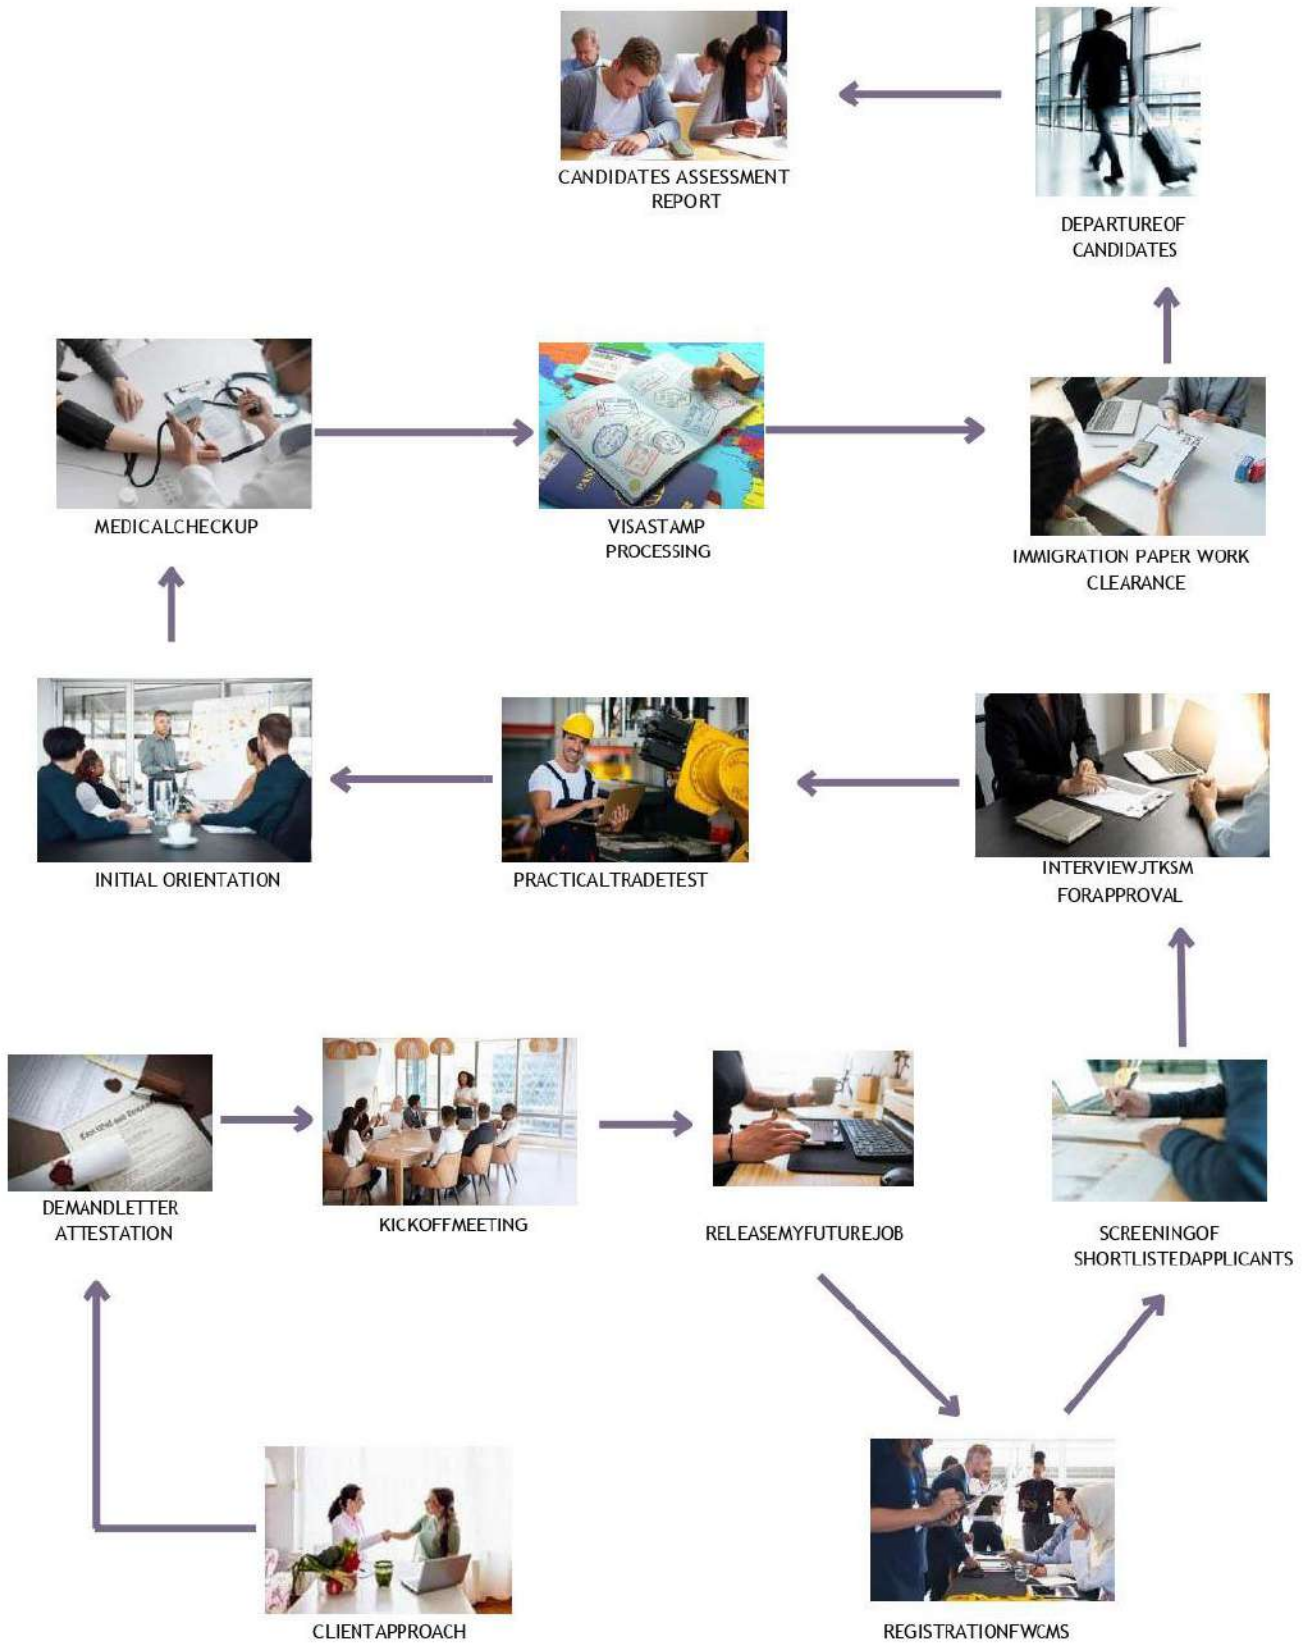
CANDIDATES ASSESSMENT REPORT

DEPARTUREOF CANDIDATES

MEDICALCHECKUP

VISASTAMP PROCESSING

IMMIGRATION PAPER WORK CLEARANCE

INITIAL ORIENTATION

PRACTICALTRADETEST

INTERVIEWJTKSM FORAPPROVAL

DEMANDLETTER ATTESTATION

KICKOFFMEETING

RELEASEMYFUTUREJOB

SCREENINGOF SHORTLISTEDAPPLICANTS

CLIENTAPPROACH

REGISTRATIONFWCMS